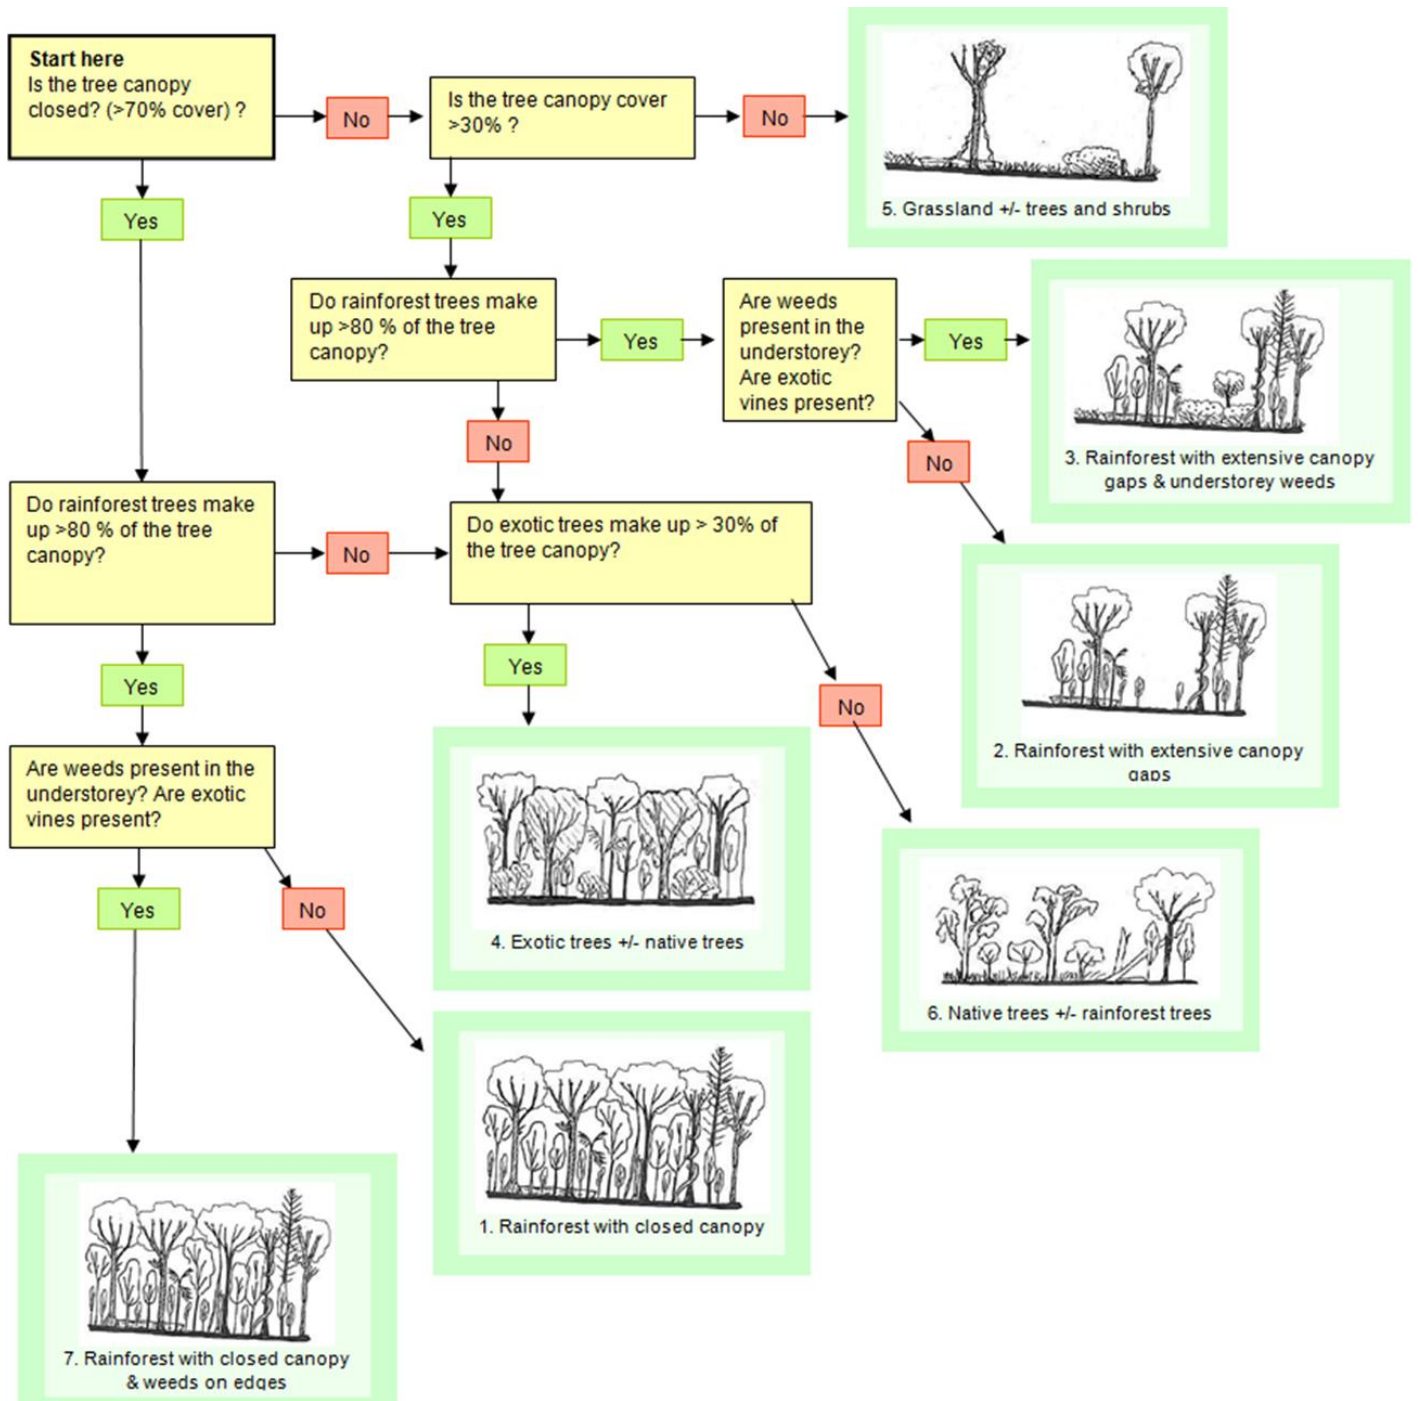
Start here
Is the tree canopy closed? (>70% cover) ?

No

Is the tree canopy cover >30% ?

No

5. Grassland +/- trees and shrubs

Yes

Yes

Do rainforest trees make up >80 % of the tree canopy?

Yes

Are weeds present in the understorey? Are exotic vines present?

Yes

3. Rainforest with extensive canopy gaps & understorey weeds

No

No

Do rainforest trees make up >80 % of the tree canopy?

No

Do exotic trees make up > 30% of the tree canopy?

2. Rainforest with extensive canopy gaps

Yes

Yes

No

Are weeds present in the understorey? Are exotic vines present?

4. Exotic trees +/- native trees

6. Native trees +/- rainforest trees

Yes

No

1. Rainforest with closed canopy

7. Rainforest with closed canopy & weeds on edges